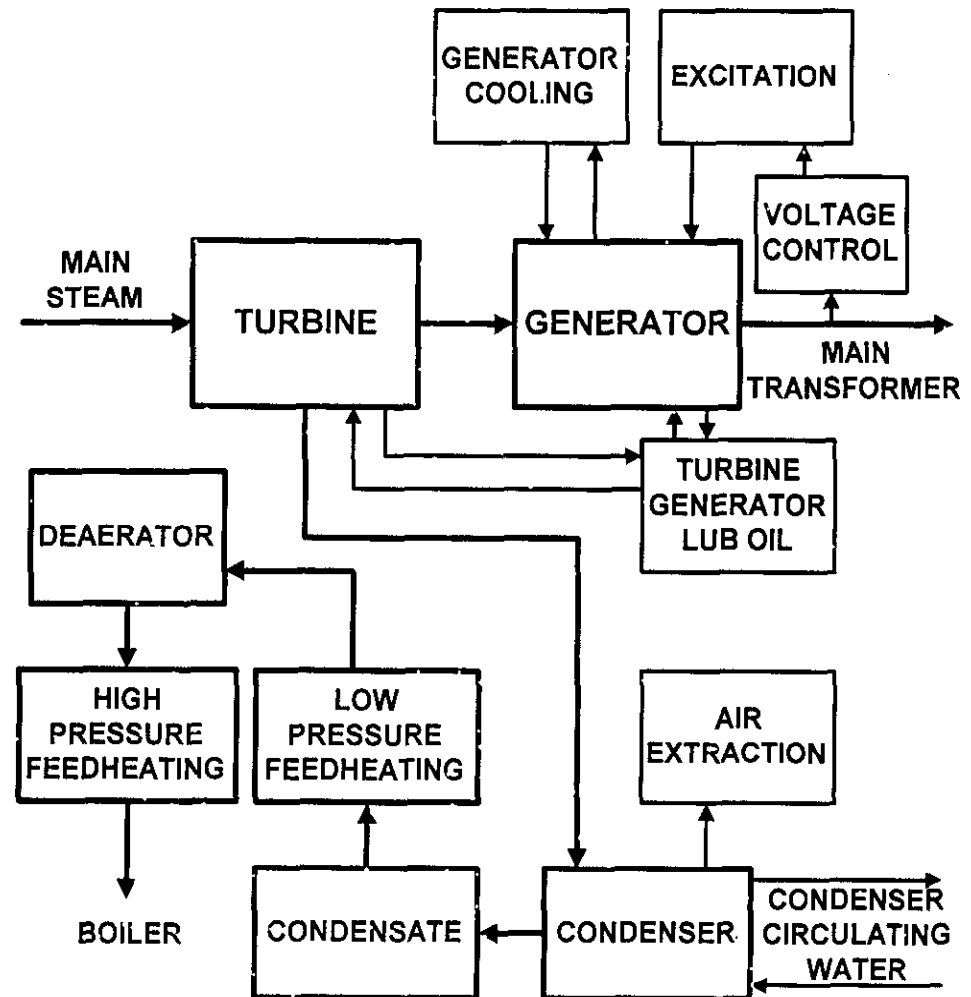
GENERATOR COOLING

EXCITATION

VOLTAGE CONTROL

MAIN STEAM

TURBINE

GENERATOR

MAIN TRANSFORMER

TURBINE GENERATOR LUB OIL

DEAERATOR

HIGH PRESSURE FEEDHEATING

LOW PRESSURE FEEDHEATING

AIR EXTRACTION

BOILER

CONDENSATE

CONDENSER

CONDENSER CIRCULATING WATER